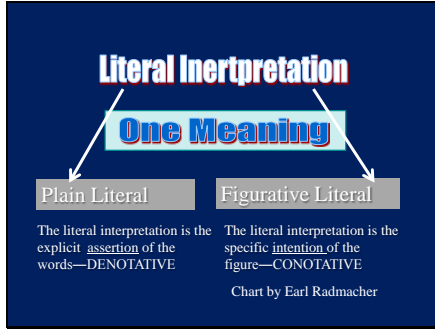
Literal Inertpretation

One Meaning

Plain Literal

The literal interpretation is the explicit assertion of the words—DENOTATIVE

Figurative Literal

The literal interpretation is the specific intention of the figure—CONOTATIVE

Chart by Earl Radmacher